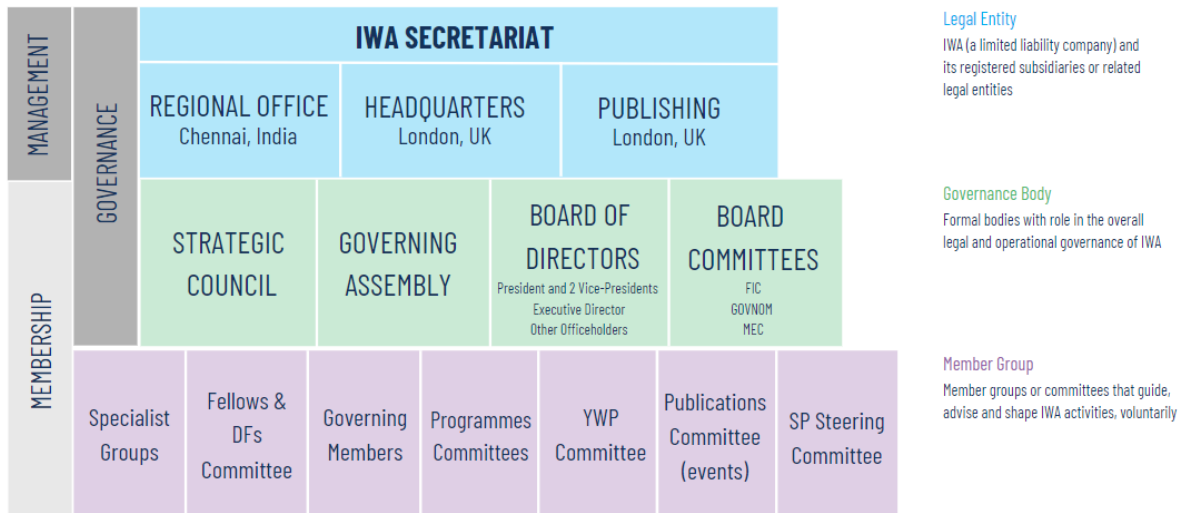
MANAGEMENT

MEMBERSHIP

GOVERNANCE

IWA SECRETARIAT

REGIONAL OFFICE
Chennai, India

HEADQUARTERS
London, UK

PUBLISHING
London, UK

STRATEGIC COUNCIL

GOVERNING ASSEMBLY

BOARD OF DIRECTORS
President and 2 Vice-Presidents
Executive Director
Other Officeholders

BOARD COMMITTEES
FIC
GOVNOM
MEC

Specialist Groups

Fellows & DFs Committee

Governing Members

Programmes Committees

YWP Committee

Publications Committee (events)

SP Steering Committee

Legal Entity
IWA (a limited liability company) and its registered subsidiaries or related legal entities

Governance Body
Formal bodies with role in the overall legal and operational governance of IWA

Member Group
Member groups or committees that guide, advise and shape IWA activities, voluntarily